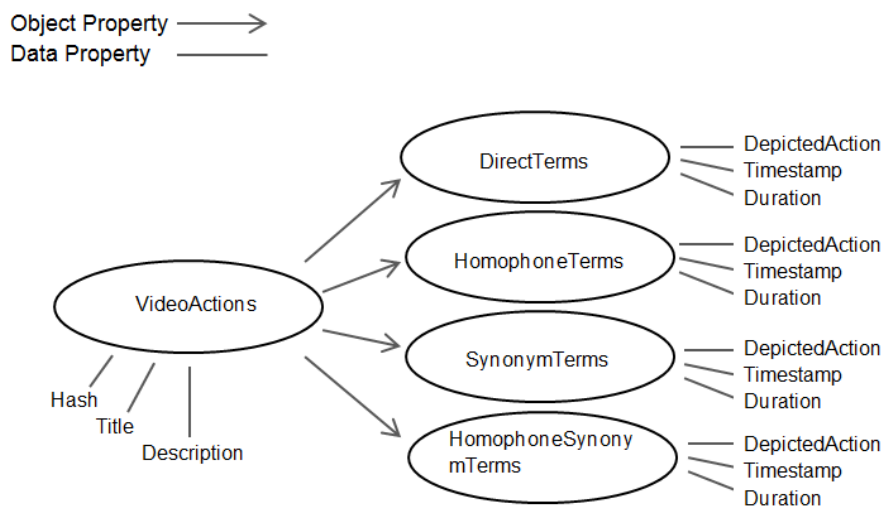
Object Property
Data Property

VideoActions
Hash
Title
Description

DirectTerms
DepictedAction
Timestamp
Duration

HomophoneTerms
DepictedAction
Timestamp
Duration

SynonymTerms
DepictedAction
Timestamp
Duration

HomophoneSynonymTerms
DepictedAction
Timestamp
Duration